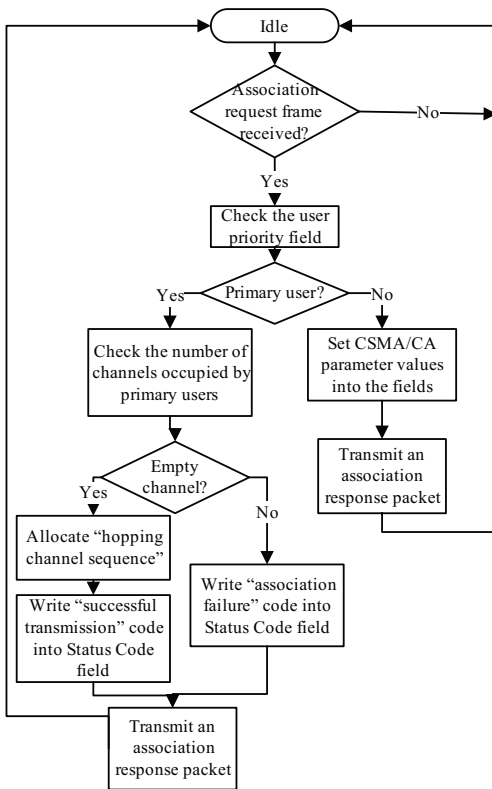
Idle

Association request frame received?

No

Yes

Check the user priority field

Primary user?

Yes

No

Check the number of channels occupied by primary users

Set CSMA/CA parameter values into the fields

Transmit an association response packet

Empty channel?

Yes

No

Allocate “hopping channel sequence”

Write “successful transmission” code into Status Code field

Write “association failure” code into Status Code field

Transmit an association response packet